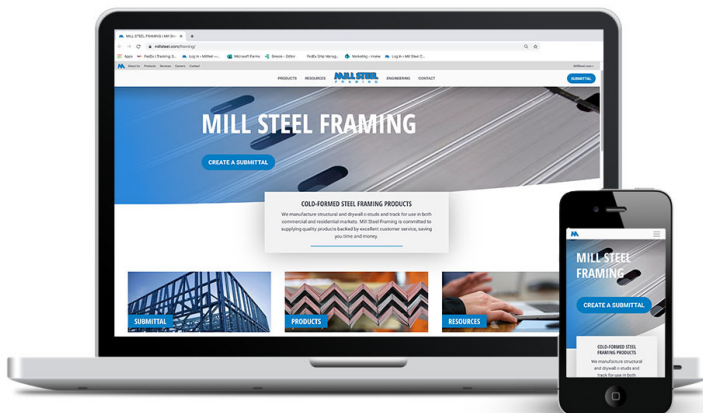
MILL STEEL FRAMING | Mill St...

millsteel.com/framing

Apps

Log in

Microsoft Forms

Marketing

Log in

About Us Products Services Careers Contact

PRODUCTS RESOURCES MILL STEEL FRAMING ENGINEERING CONTACT

SUBMITTAL

MILL STEEL FRAMING

CREATE A SUBMITTAL

COLD-FORMED STEEL FRAMING PRODUCTS

We manufacture structural and drywall c-studs and track for use in both commercial and residential markets. Mill Steel Framing is committed to supplying quality products backed by excellent customer service, saving you time and money.

SUBMITTAL

PRODUCTS

RESOURCES

MILL STEEL FRAMING

CREATE A SUBMITTAL

COLD-FORMED STEEL FRAMING PRODUCTS

We manufacture structural and drywall c-studs and track for use in both